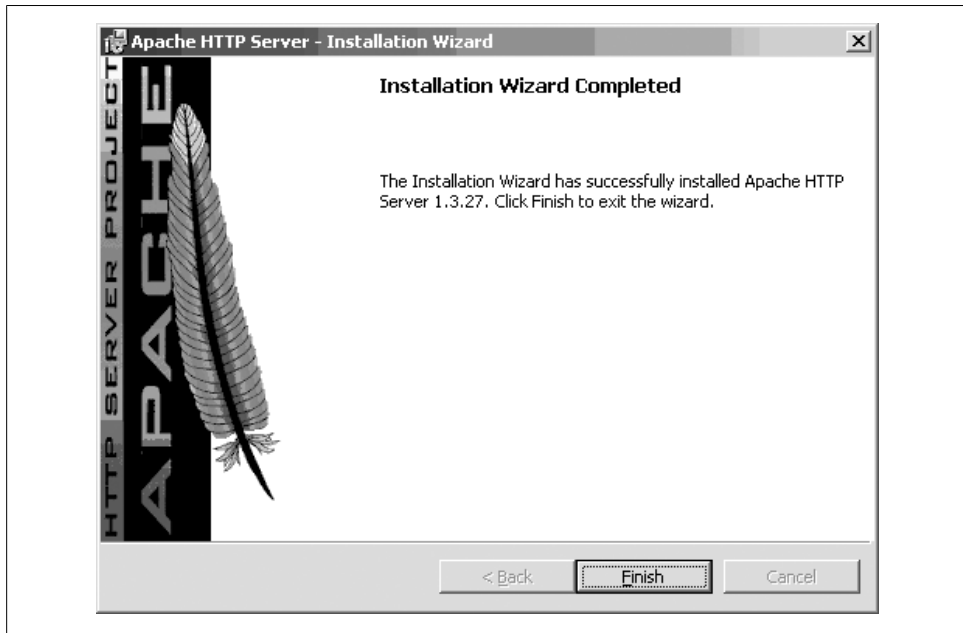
Apache HTTP Server - Installation Wizard

HTTP SERVER PROJECT

APACHE

Installation Wizard Completed

The Installation Wizard has successfully installed Apache HTTP Server 1.3.27. Click Finish to exit the wizard.

< Back

Finish

Cancel